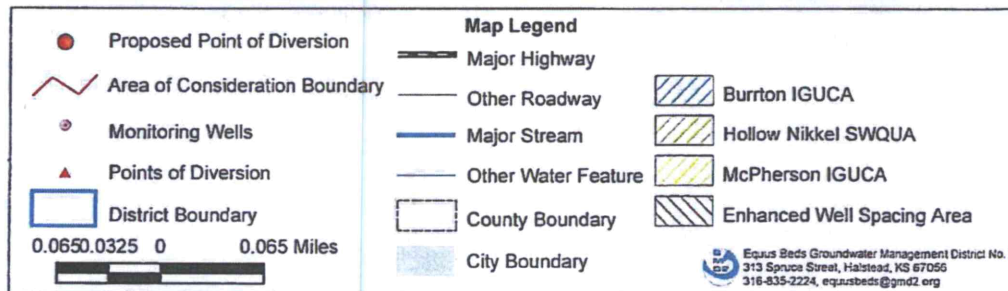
Map Legend

Proposed Point of Diversion

Area of Consideration Boundary

Monitoring Wells

Points of Diversion

District Boundary

0.0650.0325 0 0.065 Miles

Major Highway

Other Roadway

Major Stream

Other Water Feature

County Boundary

City Boundary

Burrton IGUCA

Hollow Nikkel SWQUA

McPherson IGUCA

Enhanced Well Spacing Area

Equus Beds Groundwater Management District No.
313 Spruce Street, Halstead, KS 67056
316-835-2224, equusbeds@gmd2.org